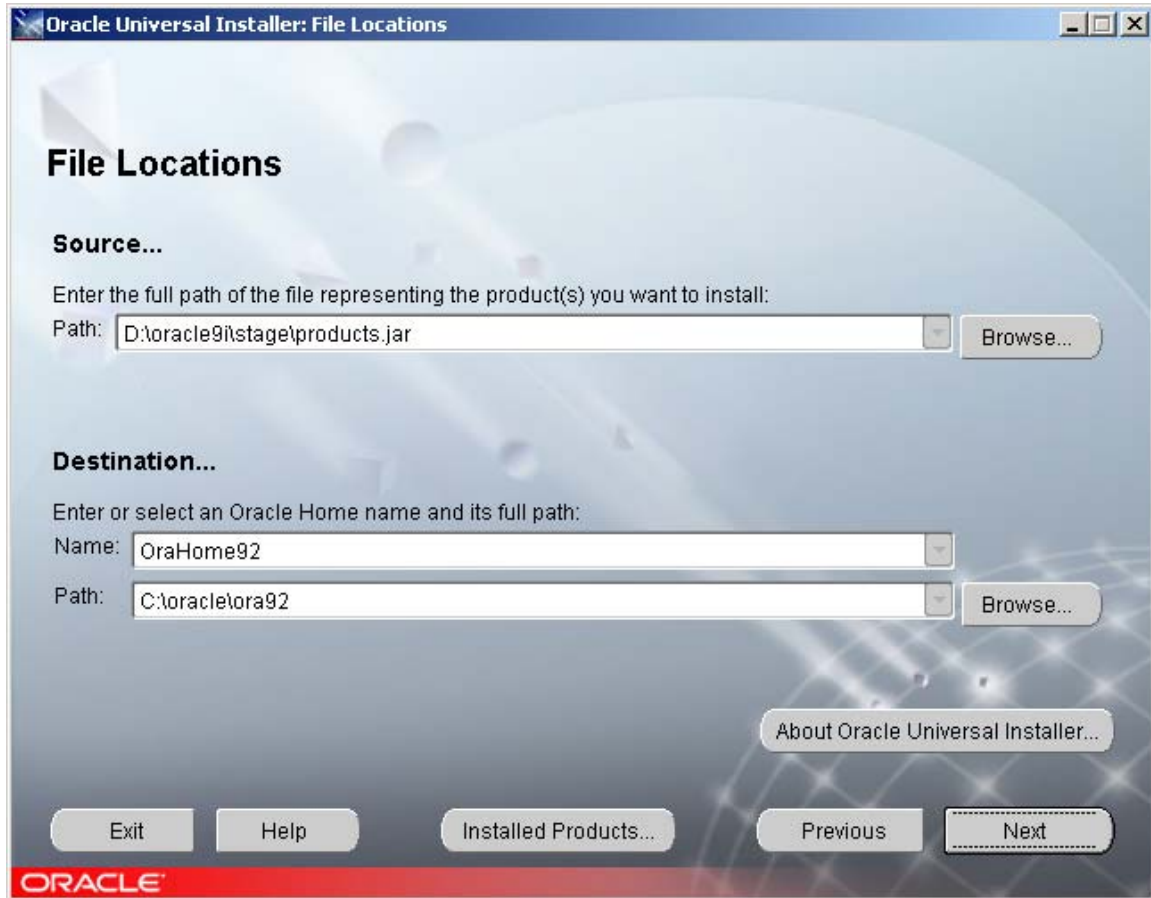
Oracle Universal Installer: File Locations

File Locations

Source...

Enter the full path of the file representing the product(s) you want to install:

Path: D:\oracle9i\stage\products.jar

Browse...

Destination...

Enter or select an Oracle Home name and its full path:

Name: OraHome92

Path: C:\oracle\ora92

Browse...

About Oracle Universal Installer...

Exit

Help

Installed Products...

Previous

Next

ORACLE